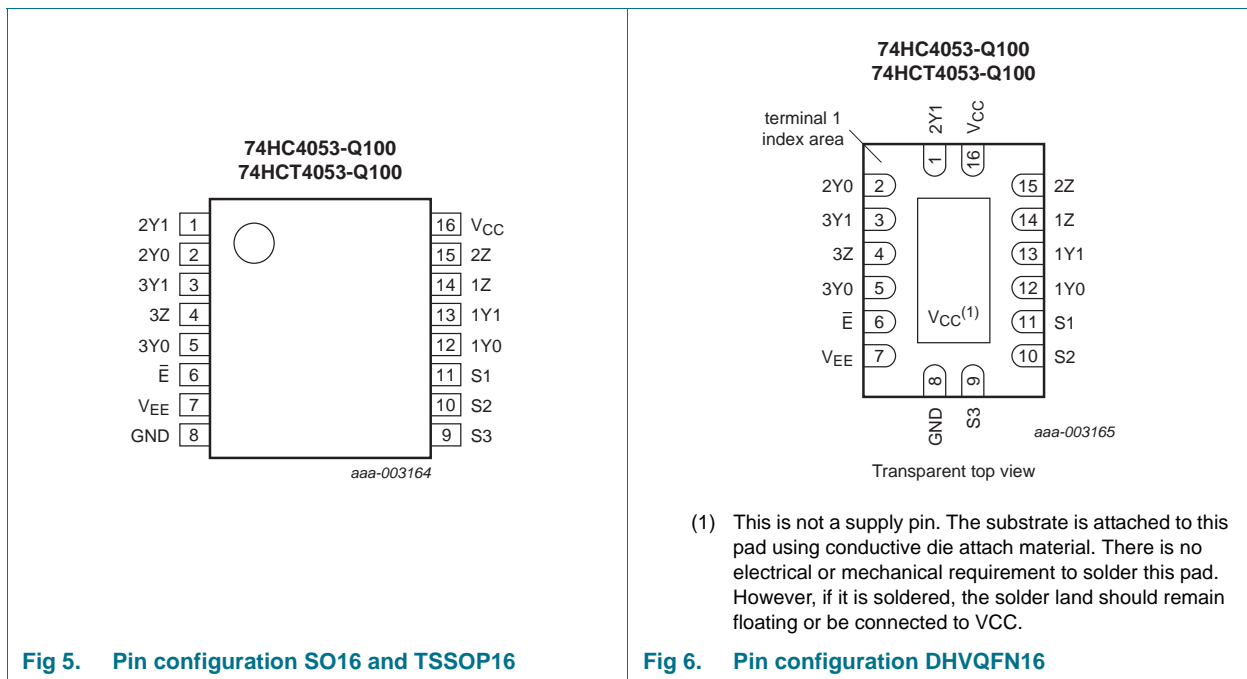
74HC4053-Q100
74HCT4053-Q100

2Y1 1
2Y0 2
3Y1 3
3Z 4
3Y0 5
$\bar{E}$ 6
$V_{EE}$ 7
GND 8

16 $V_{CC}$
15 2Z
14 1Z
13 1Y1
12 1Y0
11 S1
10 S2
9 S3

aaa-003164

Fig 5. Pin configuration SO16 and TSSOP16

74HC4053-Q100
74HCT4053-Q100

terminal 1 index area

2Y1 $V_{CC}$
1 16

2Y0 2
3Y1 3
3Z 4
3Y0 5
$\bar{E}$ 6
$V_{EE}$ 7

15 2Z
14 1Z
13 1Y1
12 1Y0
11 S1
10 S2

$V_{CC}^{(1)}$

8 9
GND S3

aaa-003165

Transparent top view

(1) This is not a supply pin. The substrate is attached to this pad using conductive die attach material. There is no electrical or mechanical requirement to solder this pad. However, if it is soldered, the solder land should remain floating or be connected to VCC.

Fig 6. Pin configuration DHVQFN16